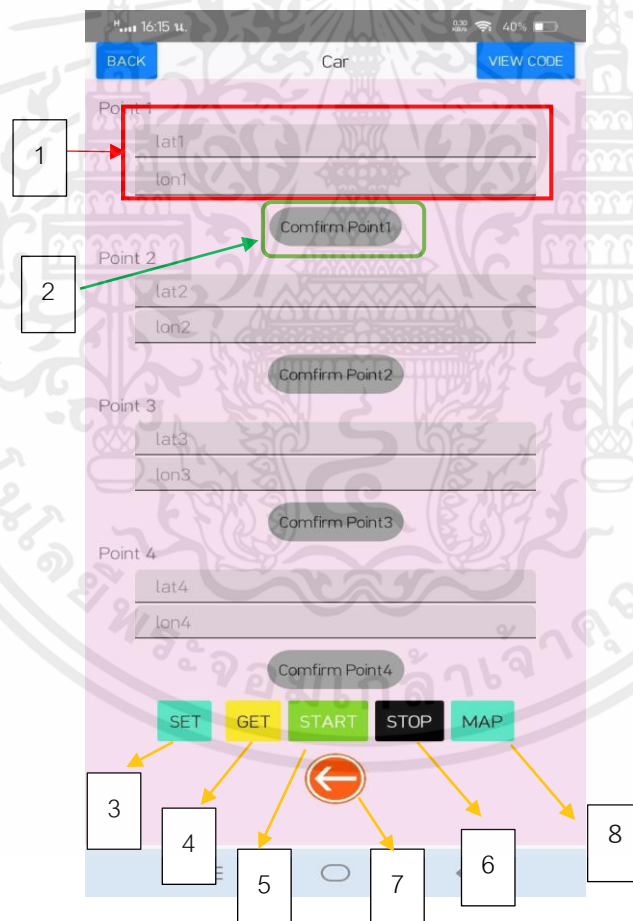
16:15 น.
0.30 KB/s 40%

BACK
Car
VIEW CODE

Point 1
lat1
lon1
Comfirm Point1

Point 2
lat2
lon2
Comfirm Point2

Point 3
lat3
lon3
Comfirm Point3

Point 4
lat4
lon4
Comfirm Point4

SET GET START STOP MAP

1
2
3
4
5
6
7
8